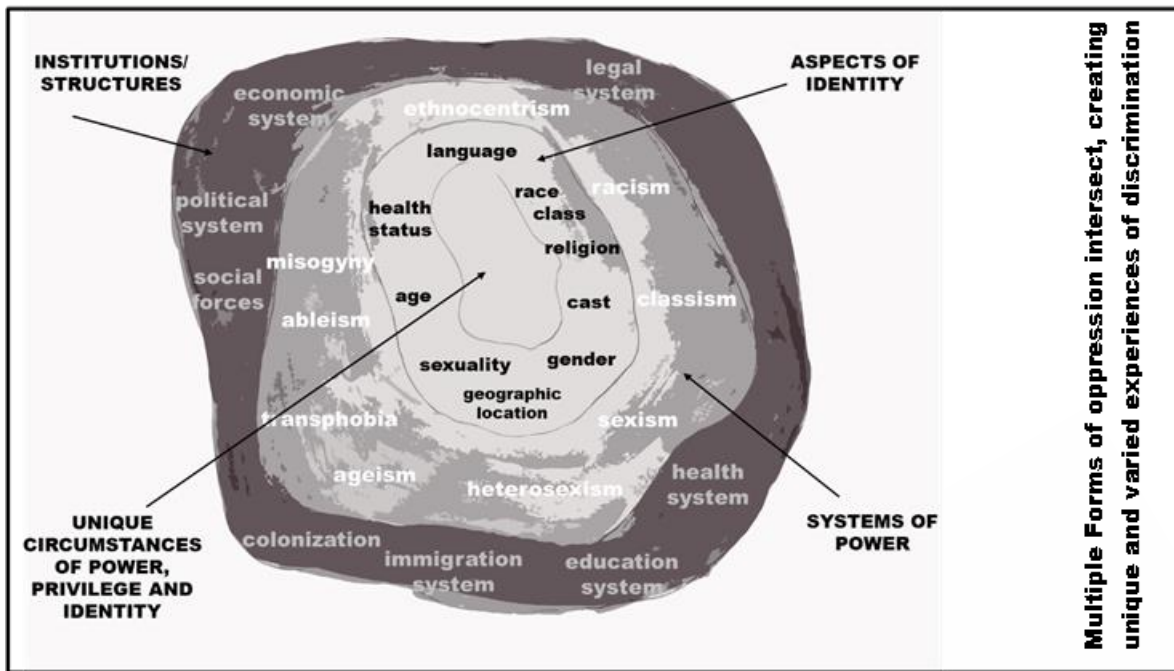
INSTITUTIONS/ STRUCTURES

ASPECTS OF IDENTITY

economic system

legal system

political system

social forces

ethnocentrism

language

race

class

racism

health status

religion

misogyny

age

cast

classism

ableism

sexuality

gender

geographic location

transphobia

sexism

ageism

heterosexism

health system

UNIQUE CIRCUMSTANCES OF POWER, PRIVILEGE AND IDENTITY

SYSTEMS OF POWER

colonization

immigration system

education system

Multiple Forms of oppression intersect, creating unique and varied experiences of discrimination